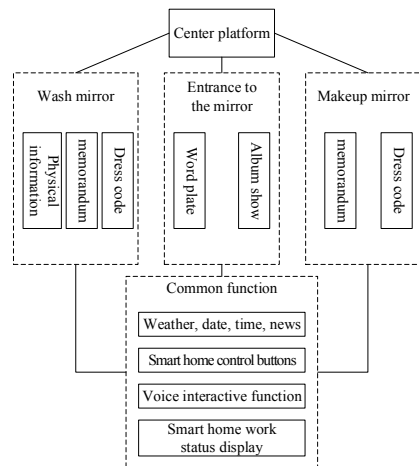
Center platform

Wash mirror

Physical information

memorandum

Dress code

Entrance to the mirror

Word plate

Album show

Makeup mirror

memorandum

Dress code

Common function

Weather, date, time, news

Smart home control buttons

Voice interactive function

Smart home work status display